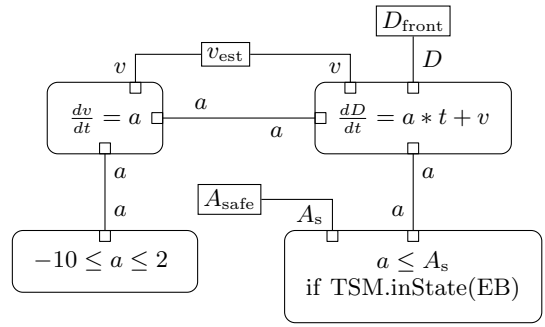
$D_{\text{front}}$

$v_{\text{est}}$

$v$

$v$

$D$

$\frac{dv}{dt} = a$

$a$

$a$

$\frac{dD}{dt} = a * t + v$

$a$

$a$

$a$

$a$

$A_{\text{safe}}$

$A_{\text{s}}$

$-10 \leq a \leq 2$

$a \leq A_{\text{s}}$
if TSM.inState(EB)